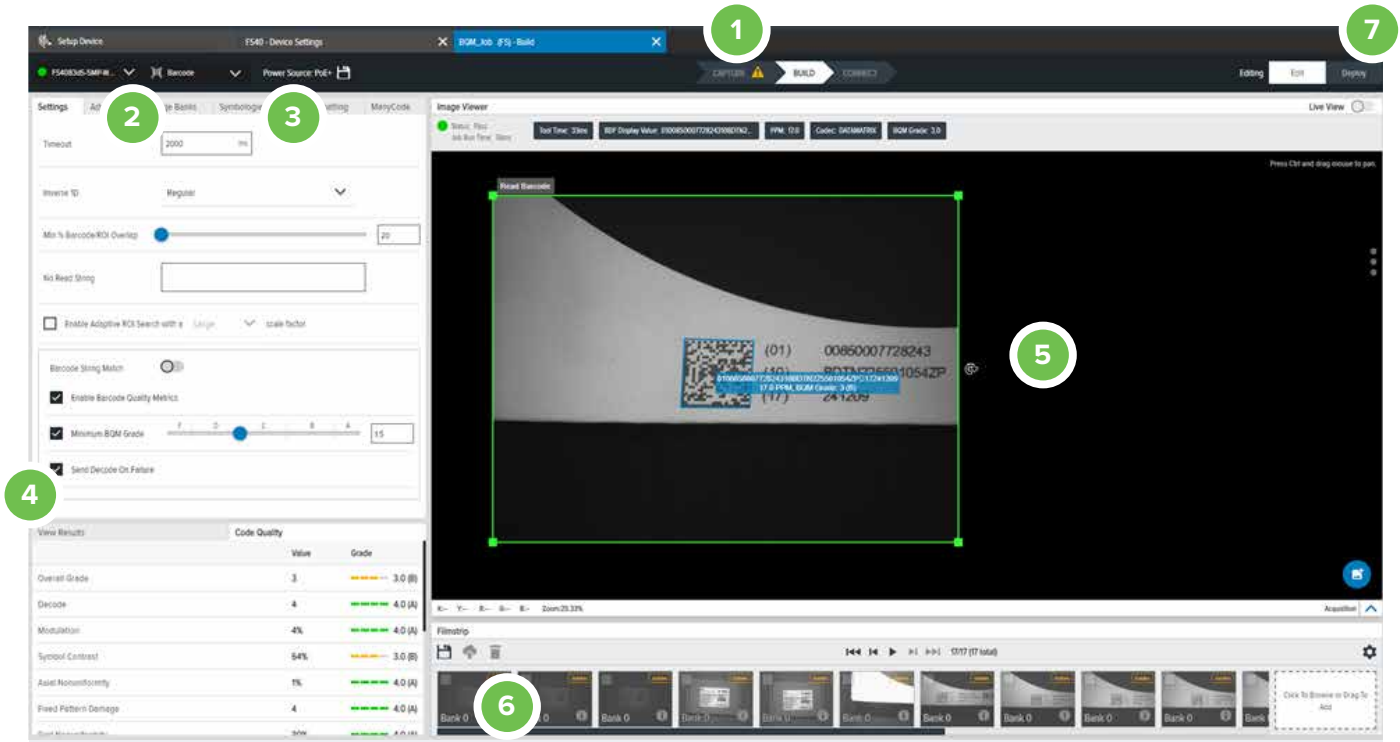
Setup Device
FS40 - Device Settings
BQM_Job (FS) - Build
1
7
FS4083d5-5MP-W...
Barcode
Power Source: PoE+
CAPTURE
BUILD
CONNECT
Editing
Edit
Deploy
Settings
Ad
2
e Banks
Symbologie
3
etting
ManyCode
Timeout
2000
ms
Inverse 1D
Regular
Min % Barcode/ROI Overlap
20
No Read String
Enable Adaptive ROI Search with a
Large
scale factor
Barcode String Match
Enable Barcode Quality Metrics
Minimum BQM Grade
F
D
C
B
A
15
Send Decode On Failure
4
View Results
Code Quality

| | Value | Grade |
|---|---|---|
| Overall Grade | 3 | 3.0 (B) |
| Decode | 4 | 4.0 (A) |
| Modulation | 4% | 4.0 (A) |
| Symbol Contrast | 54% | 3.0 (B) |
| Axial Nonuniformity | 1% | 4.0 (A) |
| Fixed Pattern Damage | 4 | 4.0 (A) |
| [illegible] | 30% | 4.0 (A) |

Image Viewer
Live View
Status: Pass
Job Run Time: 76ms
Tool Time: 33ms
BDF Display Value: 0100850007728243108BDTN2...
PPM: 17.0
Codec: DATAMATRIX
BQM Grade: 3.0
Press Ctrl and drag mouse to pan.
Read Barcode
(01) 00850007728243
(10) BDTN2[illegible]1054ZP
(17) 241209
0100850007728243108BDTN2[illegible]1054ZP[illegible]172412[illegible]
17.0 PPM, BQM Grade: 3 (B)
5
X:-- Y:-- R:-- G:-- B:-- Zoom:20.33%
Acquisition
Filmstrip
17/17 (17 total)
Bank 0
Bank 0
Bank 0
Bank 0
Bank 0
Bank 0
Bank 0
Bank 0
Bank 0
Bank 0
Bank 0
6
Click To Browse or Drag To Add